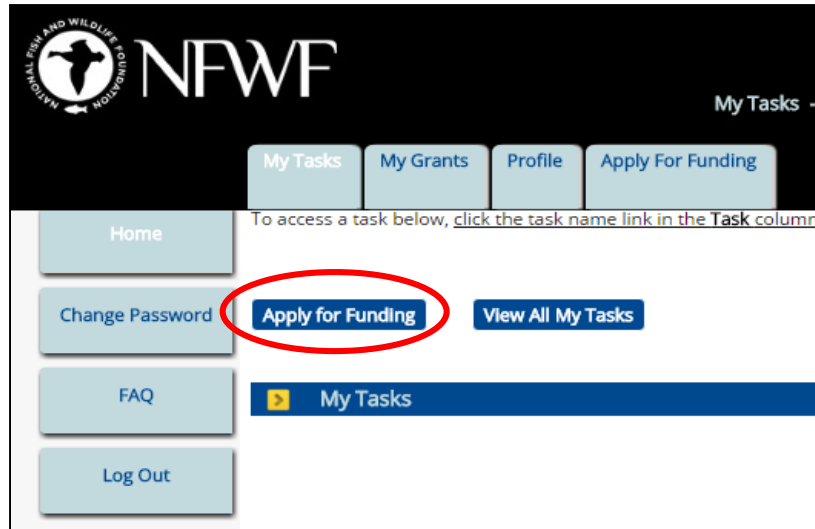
NATIONAL FISH AND WILDLIFE FOUNDATION
NFWF

My Tasks -

My Tasks
My Grants
Profile
Apply For Funding

Home
Change Password
FAQ
Log Out

To access a task below, click the task name link in the Task column

Apply for Funding
View All My Tasks

My Tasks